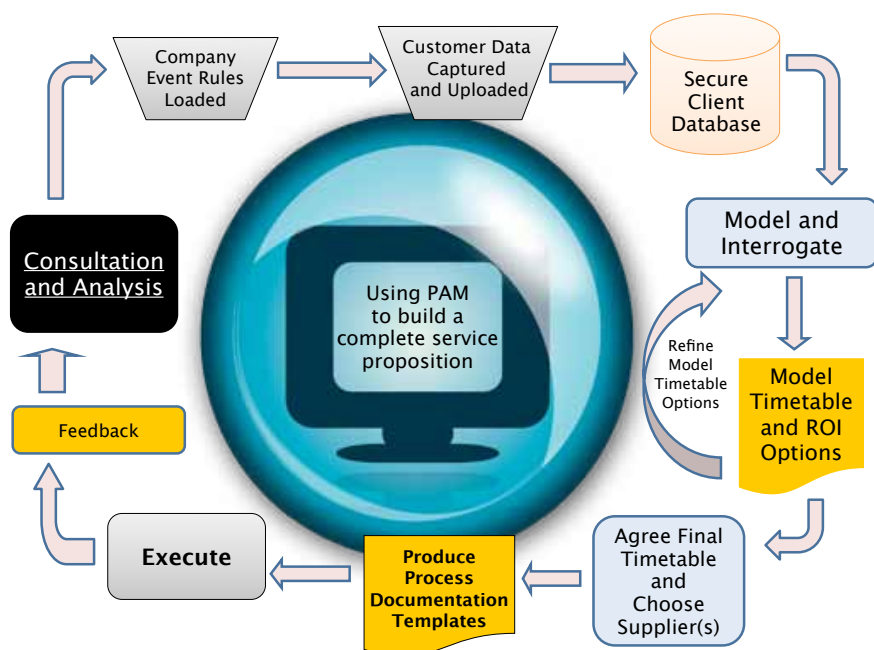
Company Event Rules Loaded

Customer Data Captured and Uploaded

Secure Client Database

Model and Interrogate

Model Timetable and ROI Options

Refine Model Timetable Options

Agree Final Timetable and Choose Supplier(s)

Produce Process Documentation Templates

Execute

Feedback

Consultation and Analysis

Using PAM to build a complete service proposition